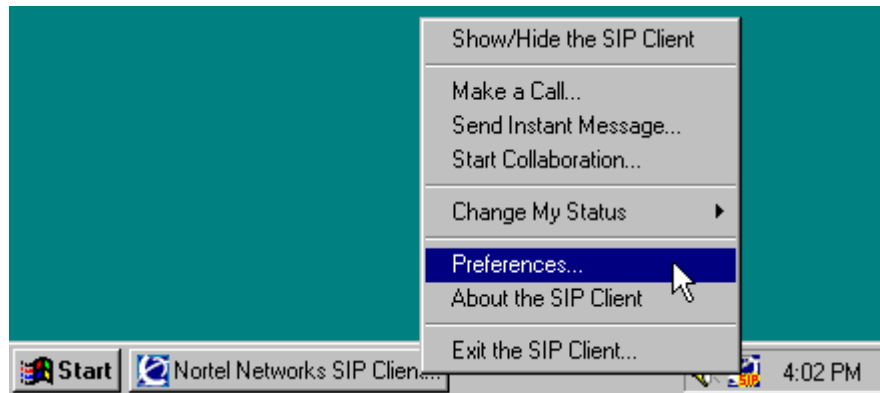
Show/Hide the SIP Client

Make a Call...
Send Instant Message...
Start Collaboration...

Change My Status

Preferences...
About the SIP Client

Exit the SIP Client...

Start
Nortel Networks SIP Clien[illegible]

SIP
4:02 PM